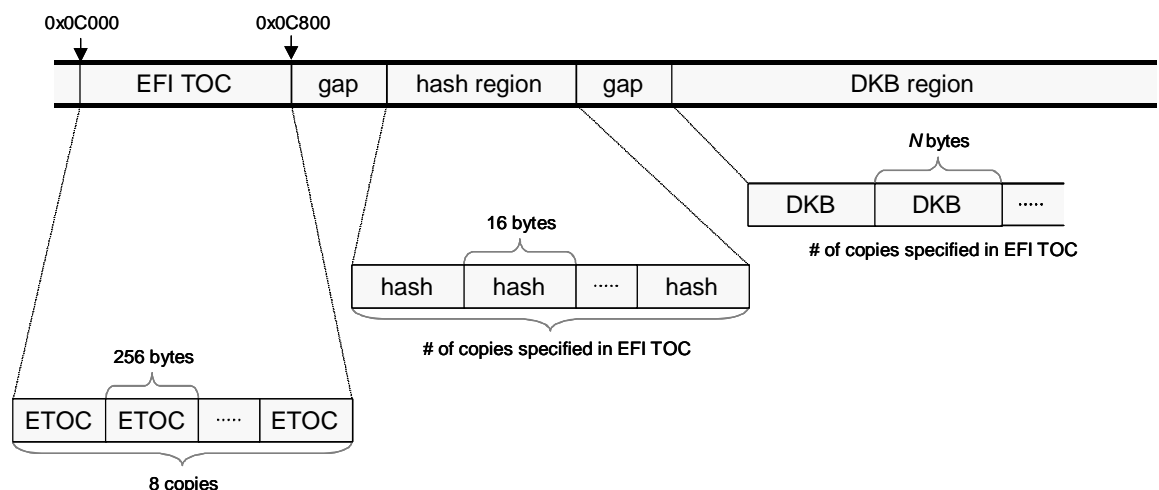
0x0C000

0x0C800

EFI TOC

gap

hash region

gap

DKB region

N bytes

DKB

DKB

·····

# of copies specified in EFI TOC

16 bytes

hash

hash

·····

hash

# of copies specified in EFI TOC

256 bytes

ETOC

ETOC

·····

ETOC

8 copies